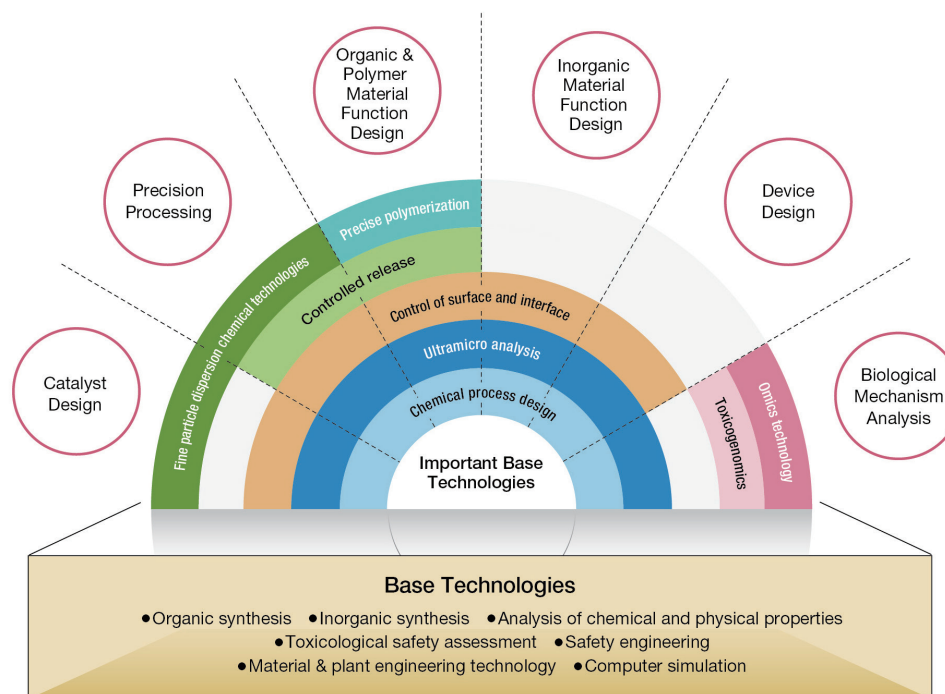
Organic & Polymer Material Function Design

Inorganic Material Function Design

Precision Processing

Device Design

Catalyst Design

Biological Mechanism Analysis

Precise polymerization

Fine particle dispersion chemical technologies

Controlled release

Control of surface and interface

Ultramicro analysis

Chemical process design

Toxicogenomics

Omics technology

Important Base Technologies

Base Technologies

●Organic synthesis ●Inorganic synthesis ●Analysis of chemical and physical properties
●Toxicological safety assessment ●Safety engineering
●Material & plant engineering technology ●Computer simulation